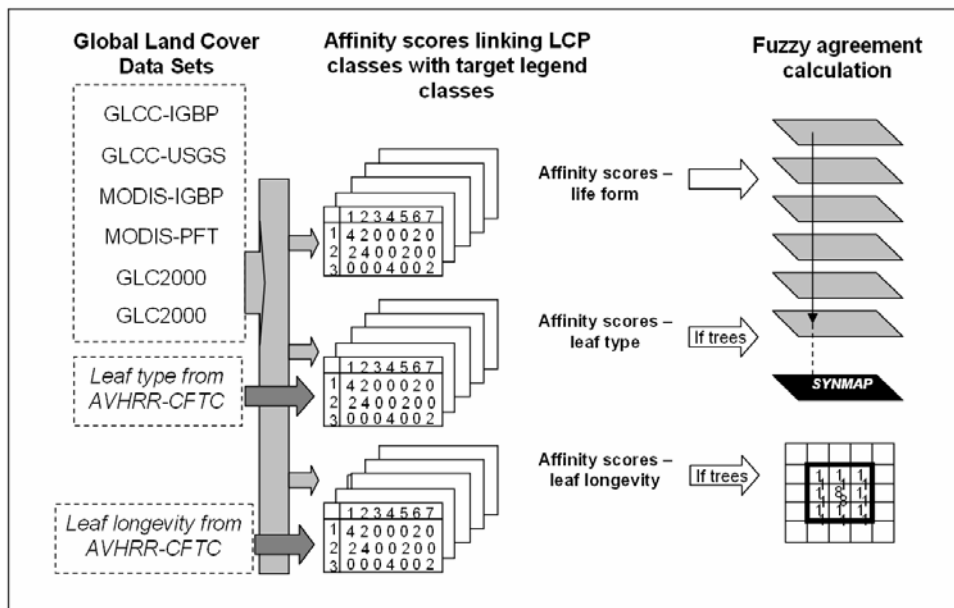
Global Land Cover Data Sets

GLCC-IGBP

GLCC-USGS

MODIS-IGBP

MODIS-PFT

GLC2000

GLC2000

Leaf type from AVHRR-CFTC

Leaf longevity from AVHRR-CFTC

Affinity scores linking LCP classes with target legend classes

| | 1 | 2 | 3 | 4 | 5 | 6 | 7 |
|---|---|---|---|---|---|---|---|
| 1 | 4 | 2 | 0 | 0 | 0 | 2 | 0 |
| 2 | 2 | 4 | 0 | 0 | 2 | 0 | 0 |
| 3 | 0 | 0 | 0 | 4 | 0 | 0 | 2 |

| | 1 | 2 | 3 | 4 | 5 | 6 | 7 |
|---|---|---|---|---|---|---|---|
| 1 | 4 | 2 | 0 | 0 | 0 | 2 | 0 |
| 2 | 2 | 4 | 0 | 0 | 2 | 0 | 0 |
| 3 | 0 | 0 | 0 | 4 | 0 | 0 | 2 |

| | 1 | 2 | 3 | 4 | 5 | 6 | 7 |
|---|---|---|---|---|---|---|---|
| 1 | 4 | 2 | 0 | 0 | 0 | 2 | 0 |
| 2 | 2 | 4 | 0 | 0 | 2 | 0 | 0 |
| 3 | 0 | 0 | 0 | 4 | 0 | 0 | 2 |

Affinity scores – life form

Affinity scores – leaf type

If trees

Affinity scores – leaf longevity

If trees

Fuzzy agreement calculation

SYNMAP

1 1 1
1 8 1
1 1 1